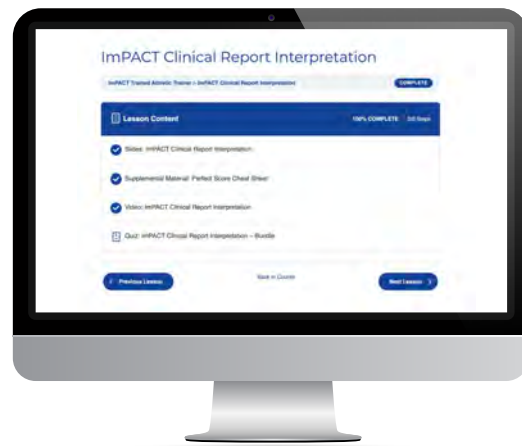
ImPACT Clinical Report Interpretation

ImPACT Trained Athletic Trainer > ImPACT Clinical Report Interpretation

COMPLETE

Lesson Content

100% COMPLETE 3/3 Steps

Slides: ImPACT Clinical Report Interpretation

Supplemental Material: Perfect Score Cheat Sheet

Video: ImPACT Clinical Report Interpretation

Quiz: ImPACT Clinical Report Interpretation – Bundle

< Previous Lesson

Back to Course

Next Lesson >